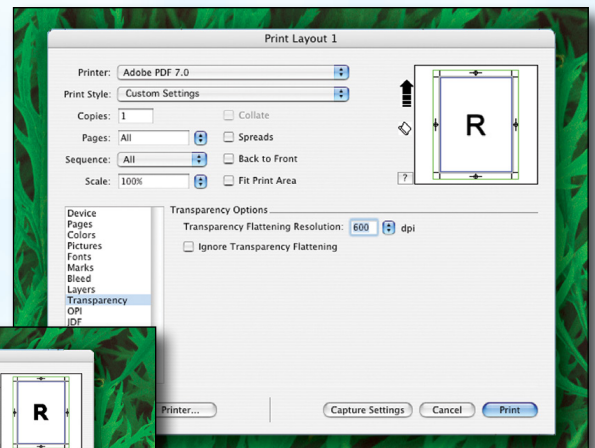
Print Layout 1

Printer: Adobe PDF 7.0

Print Style: Custom Settings

Copies: 1

Collate

Pages: All

Spreads

Sequence: All

Back to Front

Scale: 100%

Fit Print Area

?

R

Device
Pages
Colors
Pictures
Fonts
Marks
Bleed
Layers
Transparency
OPI
JDF

Transparency Options

Transparency Flattening Resolution: 600 dpi

Ignore Transparency Flattening

R

Printer...

Capture Settings

Cancel

Print